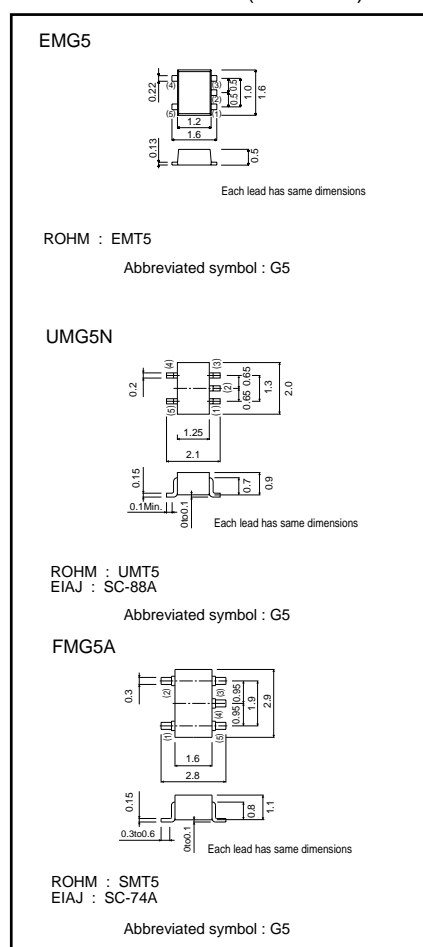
EMG5

0.22
(4)
(3)
(2)
(5)
(1)
0.5
0.5
1.0
1.6
1.2
1.6
0.13
0.5

Each lead has same dimensions

ROHM : EMT5

Abbreviated symbol : G5

UMG5N

0.2
(4)
(3)
(2)
(5)
(1)
0.65
0.65
1.3
2.0
1.25
2.1
0.15
0.7
0.9
0.1Min.
0to0.1
Each lead has same dimensions

ROHM : UMT5
EIAJ : SC-88A

Abbreviated symbol : G5

FMG5A

0.3
(2)
(3)
(4)
(1)
(5)
0.95
0.95
1.9
2.9
1.6
2.8
0.15
0.8
1.1
0.3to0.6
0to0.1
Each lead has same dimensions

ROHM : SMT5
EIAJ : SC-74A

Abbreviated symbol : G5